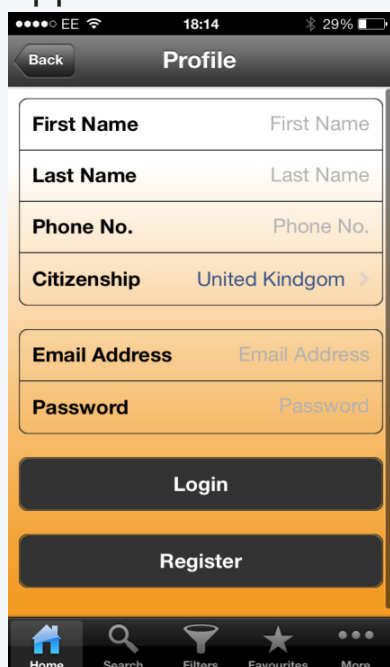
●●●●○ EE 18:14 29%

Back Profile

First Name First Name

Last Name Last Name

Phone No. Phone No.

Citizenship United Kindgom

Email Address Email Address

Password Password

Login

Register

Home Search Filters Favourites More